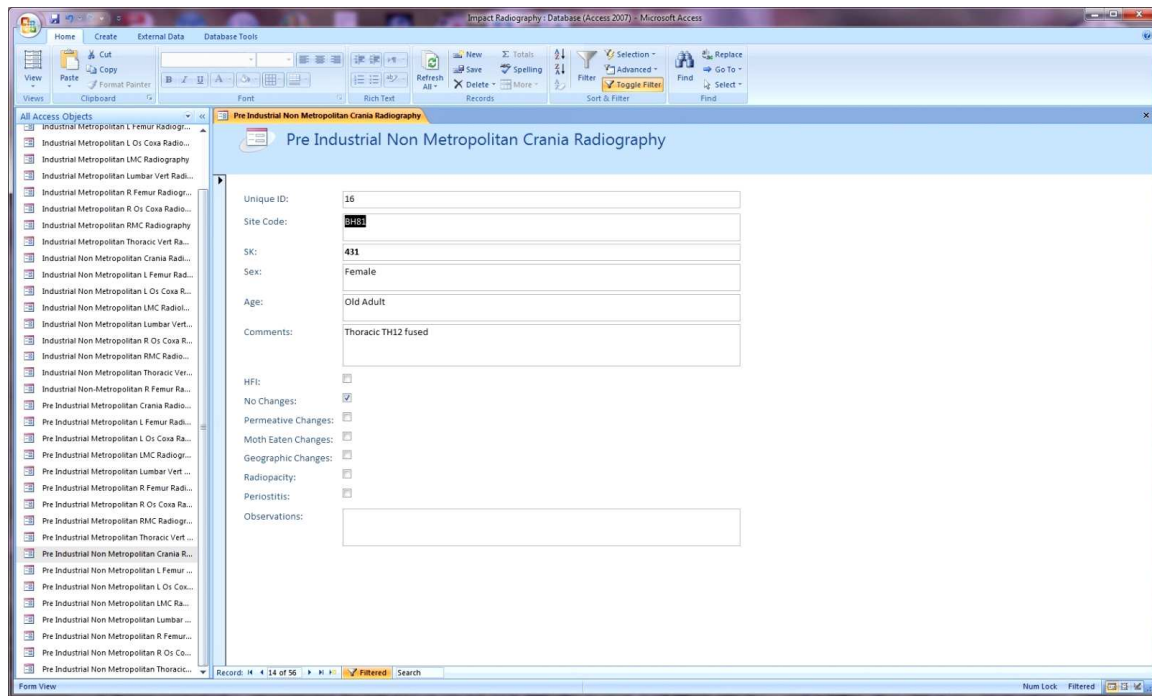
Impact Radiography : Database (Access 2007) - Microsoft Access

Home Create External Data Database Tools

View Paste Cut Copy Format Painter Refresh All New Save Delete Totals Spelling More Filter Selection Advanced Toggle Filter Find Replace Go To Select

Views Clipboard Font Rich Text Records Sort & Filter Find

All Access Objects

Industrial Metropolitan L Femur Radiogr...
Industrial Metropolitan L Os Coxa Radio...
Industrial Metropolitan LMC Radiography
Industrial Metropolitan Lumbar Vert Radi...
Industrial Metropolitan R Femur Radiogr...
Industrial Metropolitan R Os Coxa Radio...
Industrial Metropolitan RMC Radiography
Industrial Metropolitan Thoracic Vert Ra...
Industrial Non Metropolitan Crania Radi...
Industrial Non Metropolitan L Femur Rad...
Industrial Non Metropolitan L Os Coxa R...
Industrial Non Metropolitan LMC Radiol...
Industrial Non Metropolitan Lumbar Vert...
Industrial Non Metropolitan R Os Coxa R...
Industrial Non Metropolitan RMC Radio...
Industrial Non Metropolitan Thoracic Ver...
Industrial Non-Metropolitan R Femur Ra...
Pre Industrial Metropolitan Crania Radio...
Pre Industrial Metropolitan L Femur Radi...
Pre Industrial Metropolitan L Os Coxa Ra...
Pre Industrial Metropolitan LMC Radiogr...
Pre Industrial Metropolitan Lumbar Vert ...
Pre Industrial Metropolitan R Femur Radi...
Pre Industrial Metropolitan R Os Coxa Ra...
Pre Industrial Metropolitan RMC Radiogr...
Pre Industrial Metropolitan Thoracic Vert ...
Pre Industrial Non Metropolitan Crania R...
Pre Industrial Non Metropolitan L Femur ...
Pre Industrial Non Metropolitan L Os Cox...
Pre Industrial Non Metropolitan LMC Ra...
Pre Industrial Non Metropolitan Lumbar ...
Pre Industrial Non Metropolitan R Femur...
Pre Industrial Non Metropolitan R Os Co...
Pre Industrial Non Metropolitan Thoracic...

Pre Industrial Non Metropolitan Crania Radiography

Pre Industrial Non Metropolitan Crania Radiography

Unique ID: 16
Site Code: BH81
SK: 431
Sex: Female
Age: Old Adult
Comments: Thoracic TH12 fused
HFI:
No Changes:
Permeative Changes:
Moth Eaten Changes:
Geographic Changes:
Radiopacity:
Periostitis:
Observations:

Record: 14 of 56 Filtered Search

Form View Num Lock Filtered